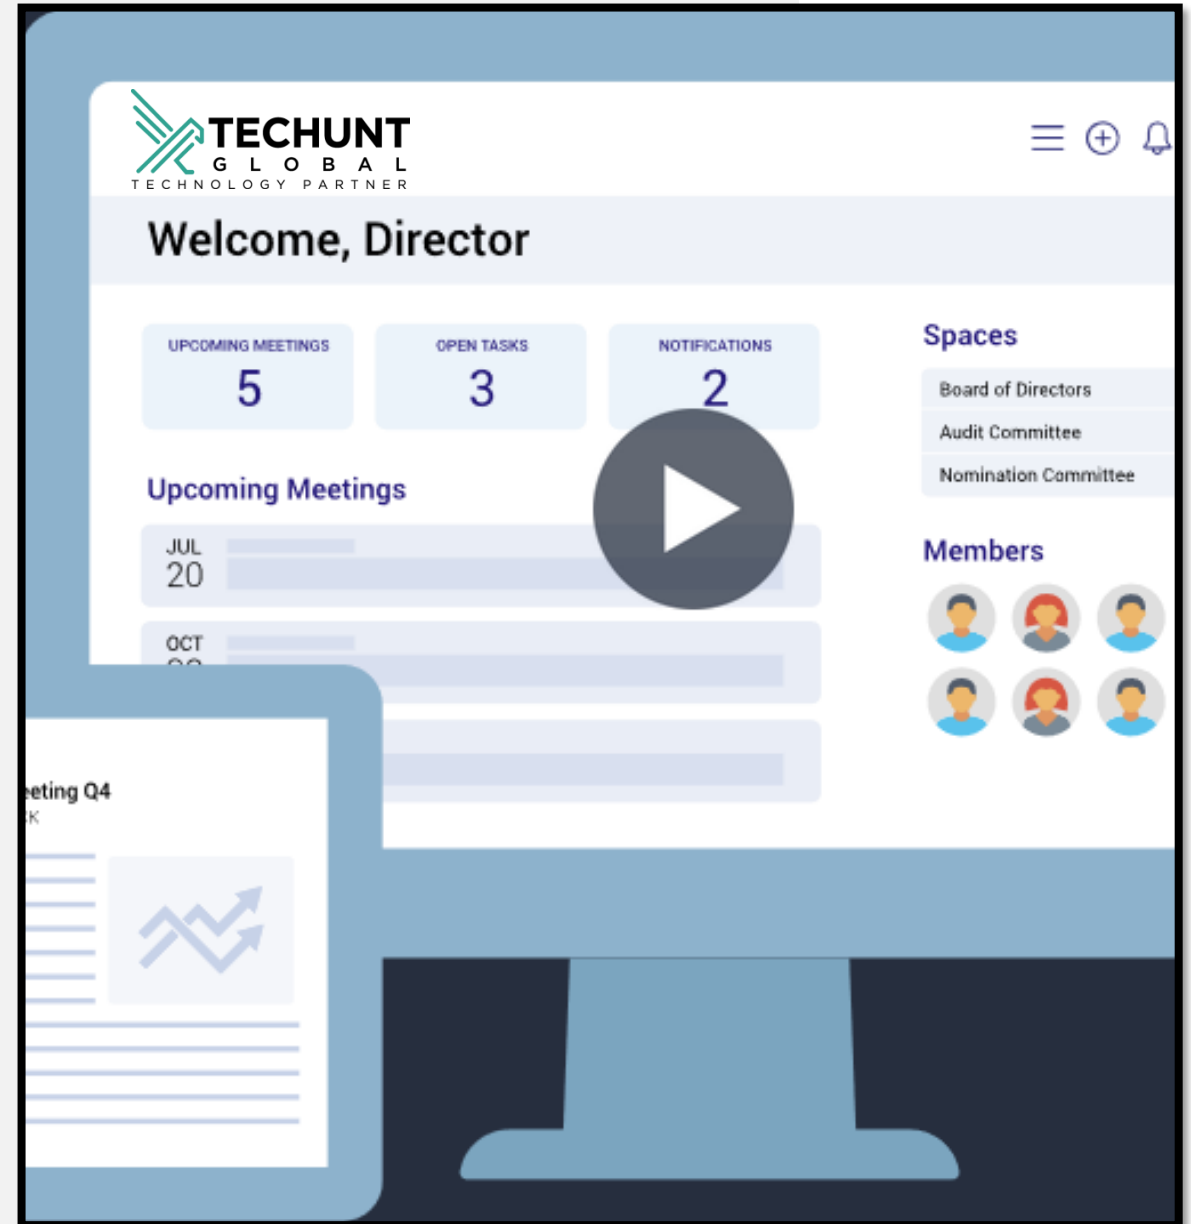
TECHUNT
GLOBAL
TECHNOLOGY PARTNER

Welcome, Director

UPCOMING MEETINGS
5

OPEN TASKS
3

NOTIFICATIONS
2

Upcoming Meetings

JUL
20

OCT
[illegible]

Spaces

Board of Directors
Audit Committee
Nomination Committee

Members

eeting Q4
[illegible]K